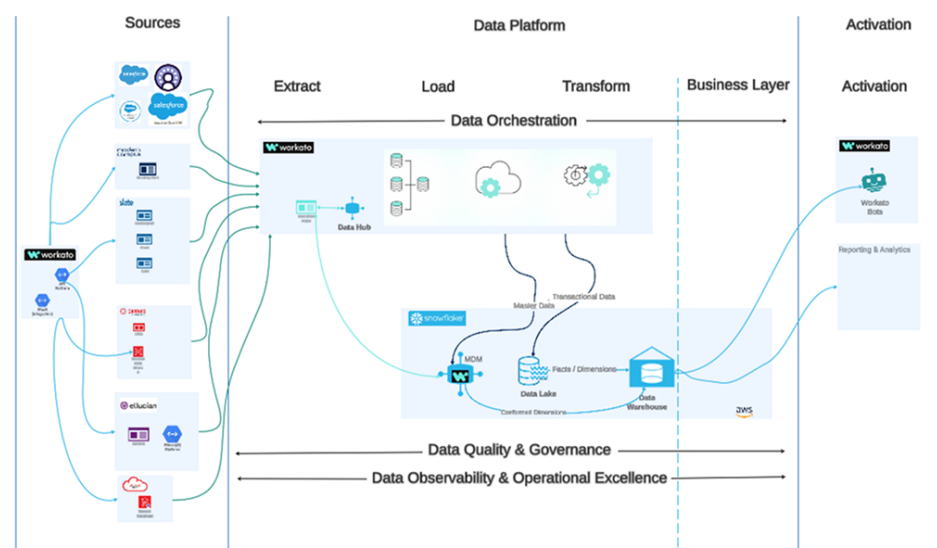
Sources

Data Platform

Activation

Extract

Load

Transform

Business Layer

Activation

Data Orchestration

workato

Data Hub

workato

Workato Bots

Reporting & Analytics

salesforce

slate

ellucian

workato

Master Data

Transactional Data

snowflake

MDM

Data Lake

Facts / Dimensions

Data Warehouse

Conformed Dimensions

aws

Data Quality & Governance

Data Observability & Operational Excellence